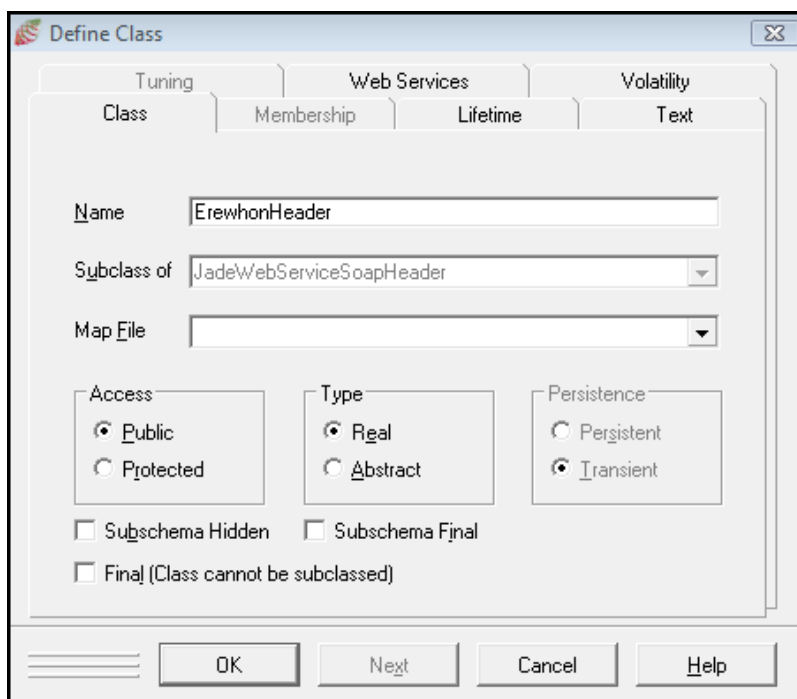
Define Class

Tuning
Web Services
Volatility
Class
Membership
Lifetime
Text

Name ErewhonHeader

Subclass of JadeWebServiceSoapHeader

Map File

Access
Public
Protected

Type
Real
Abstract

Persistence
Persistent
Transient

Subschema Hidden
Subschema Final

Final (Class cannot be subclassed)

OK
Next
Cancel
Help